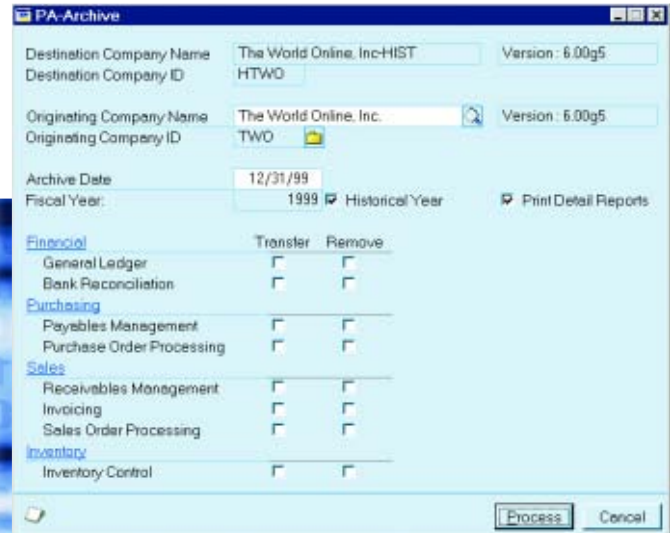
PA-Archive

Destination Company Name The World Online, Inc-HIST Version : 6.00g5
Destination Company ID HTWO

Originating Company Name The World Online, Inc. Version : 6.00g5
Originating Company ID TWO

Archive Date 12/31/99
Fiscal Year: 1999 Historical Year Print Detail Reports

| | Transfer | Remove |
|---|---|---|
| Financial | | |
| General Ledger | | |
| Bank Reconciliation | | |
| Purchasing | | |
| Payables Management | | |
| Purchase Order Processing | | |
| Sales | | |
| Receivables Management | | |
| Invoicing | | |
| Sales Order Processing | | |
| Inventory | | |
| Inventory Control | | |

Process Cancel